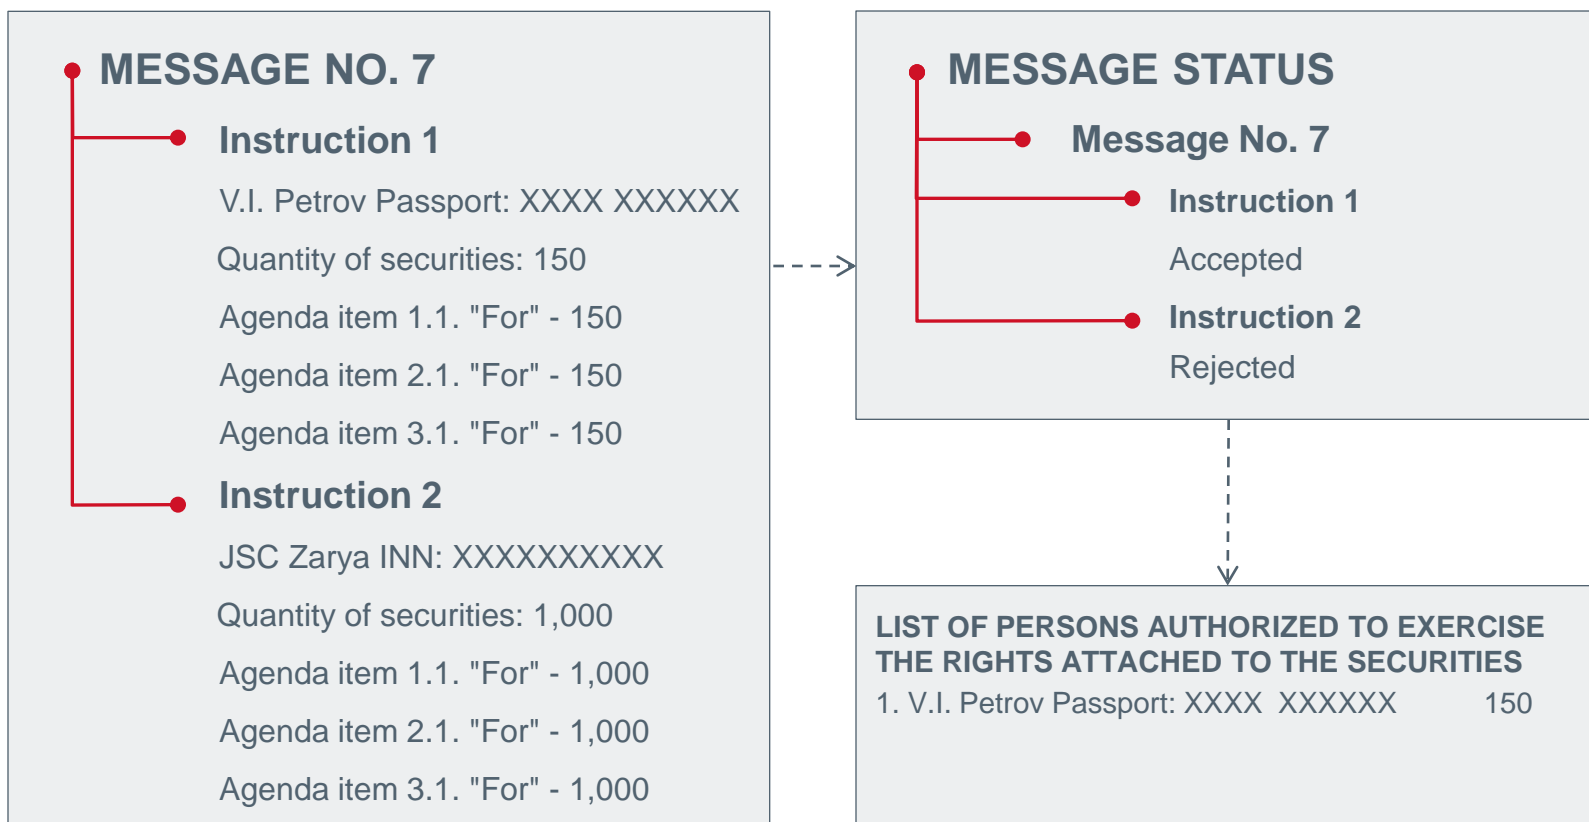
MESSAGE NO. 7

Instruction 1

V.I. Petrov Passport: XXXX XXXXXX

Quantity of securities: 150

Agenda item 1.1. "For" - 150

Agenda item 2.1. "For" - 150

Agenda item 3.1. "For" - 150

Instruction 2

JSC Zarya INN: XXXXXXXXXX

Quantity of securities: 1,000

Agenda item 1.1. "For" - 1,000

Agenda item 2.1. "For" - 1,000

Agenda item 3.1. "For" - 1,000

MESSAGE STATUS

Message No. 7

Instruction 1

Accepted

Instruction 2

Rejected

LIST OF PERSONS AUTHORIZED TO EXERCISE THE RIGHTS ATTACHED TO THE SECURITIES

1. V.I. Petrov Passport: XXXX XXXXXX 150